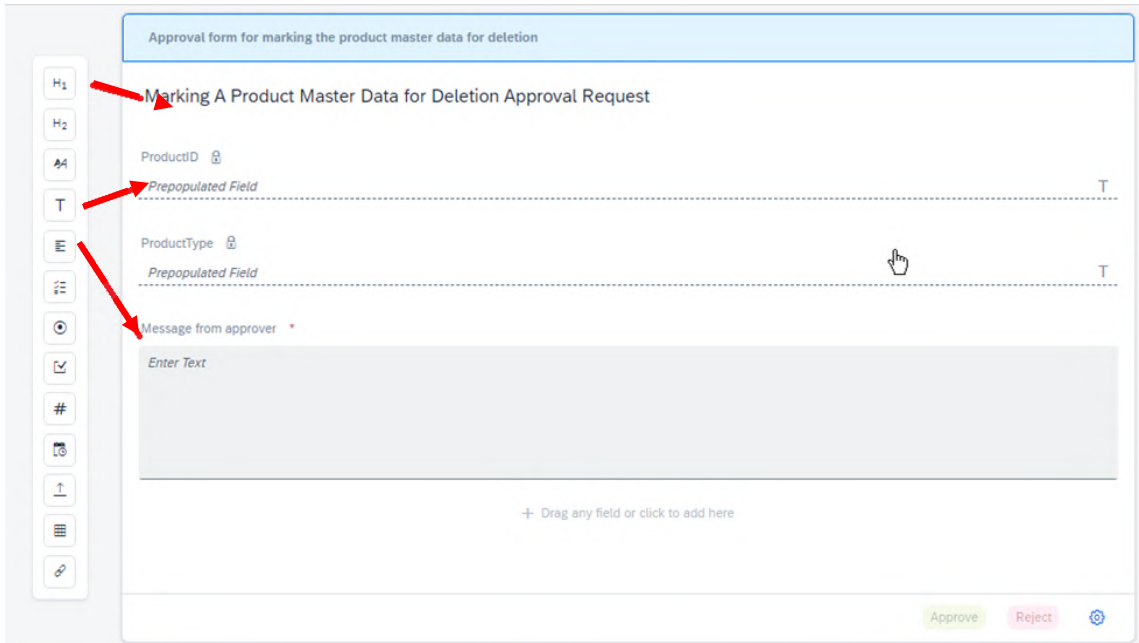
H1
H2
T
#

Approval form for marking the product master data for deletion

Marking A Product Master Data for Deletion Approval Request

ProductID

Prepopulated Field T

ProductType

Prepopulated Field T

Message from approver *

Enter Text

+ Drag any field or click to add here

Approve Reject